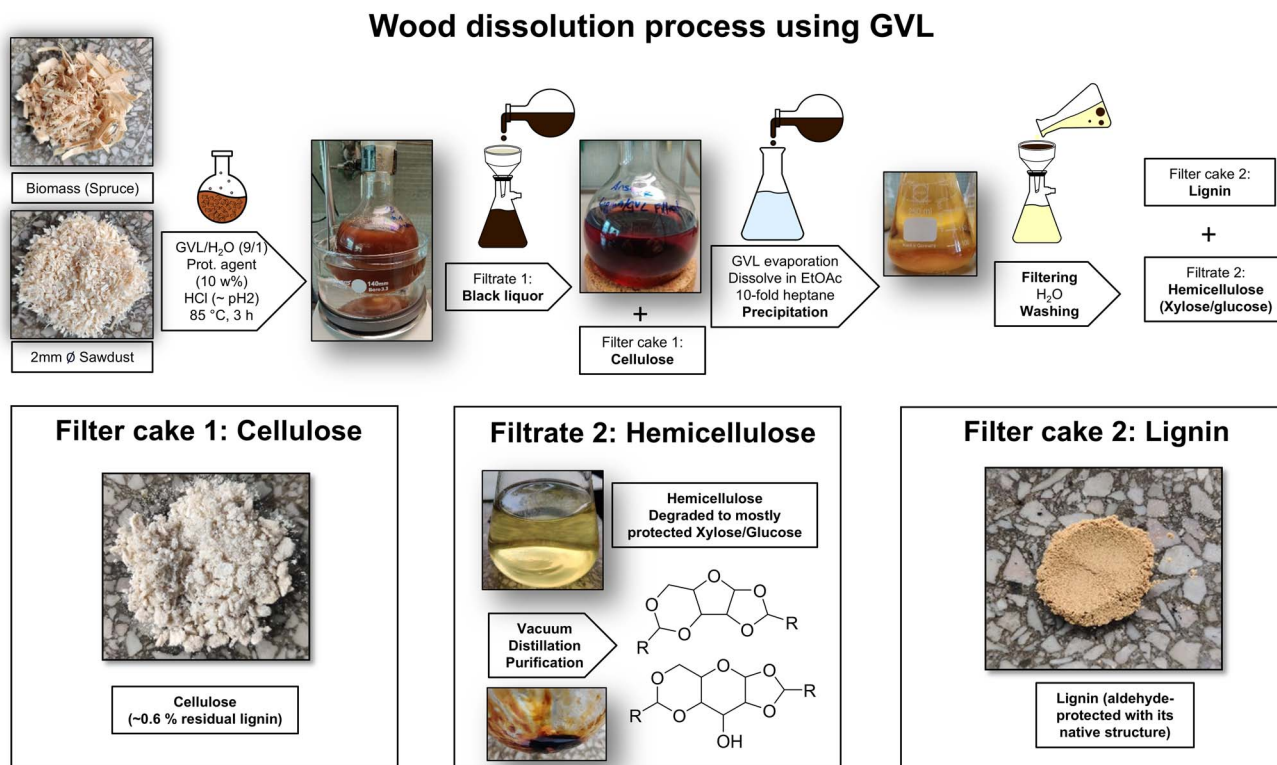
Wood dissolution process using GVL

Biomass (Spruce)

2mm Ø Sawdust

GVL/$H_2O$ (9/1)
Prot. agent
(10 w%)
HCl (~ pH2)
85 °C, 3 h

140mm

Filtrate 1:
**Black liquor**

+

Filter cake 1:
**Cellulose**

GVL evaporation
Dissolve in EtOAc
10-fold heptane
**Precipitation**

**Filtering**
$H_2O$
**Washing**

Filter cake 2:
**Lignin**

+

Filtrate 2:
**Hemicellulose**
**(Xylose/glucose)**

Filter cake 1: Cellulose

Cellulose
(~0.6 % residual lignin)

Filtrate 2: Hemicellulose

Hemicellulose
Degraded to mostly
protected Xylose/Glucose

Vacuum
Distillation
Purification

O O O O O R R

O O O O O R R OH

Filter cake 2: Lignin

Lignin (aldehyde-
protected with its
native structure)